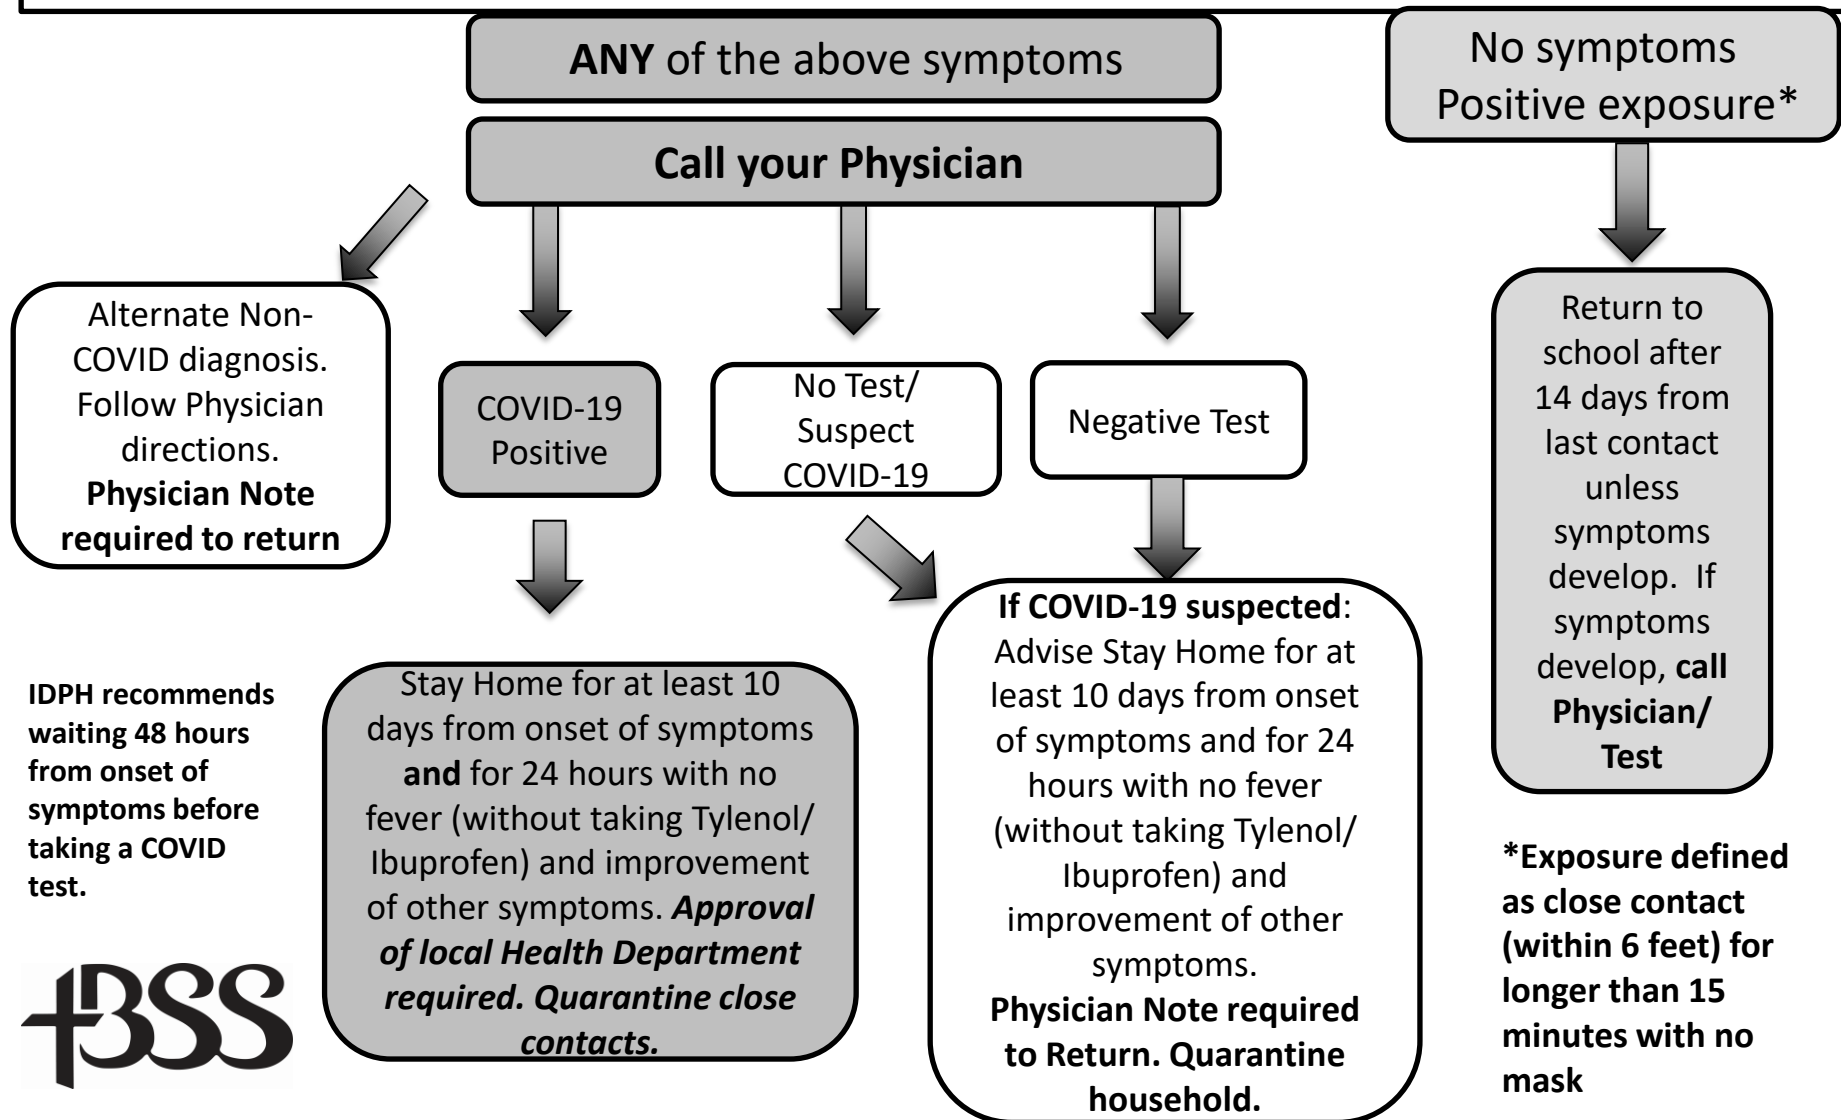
**ANY** of the above symptoms

No symptoms Positive exposure*

**Call your Physician**

Alternate Non-COVID diagnosis. Follow Physician directions. **Physician Note required to return**

COVID-19 Positive

No Test/ Suspect COVID-19

Negative Test

Return to school after 14 days from last contact unless symptoms develop. If symptoms develop, **call Physician/ Test**

**IDPH recommends waiting 48 hours from onset of symptoms before taking a COVID test.**

Stay Home for at least 10 days from onset of symptoms **and** for 24 hours with no fever (without taking Tylenol/ Ibuprofen) and improvement of other symptoms. ***Approval of local Health Department required. Quarantine close contacts.***

**If COVID-19 suspected**: Advise Stay Home for at least 10 days from onset of symptoms and for 24 hours with no fever (without taking Tylenol/ Ibuprofen) and improvement of other symptoms. **Physician Note required to Return. Quarantine household.**

**\*Exposure defined as close contact (within 6 feet) for longer than 15 minutes with no mask**

BSS